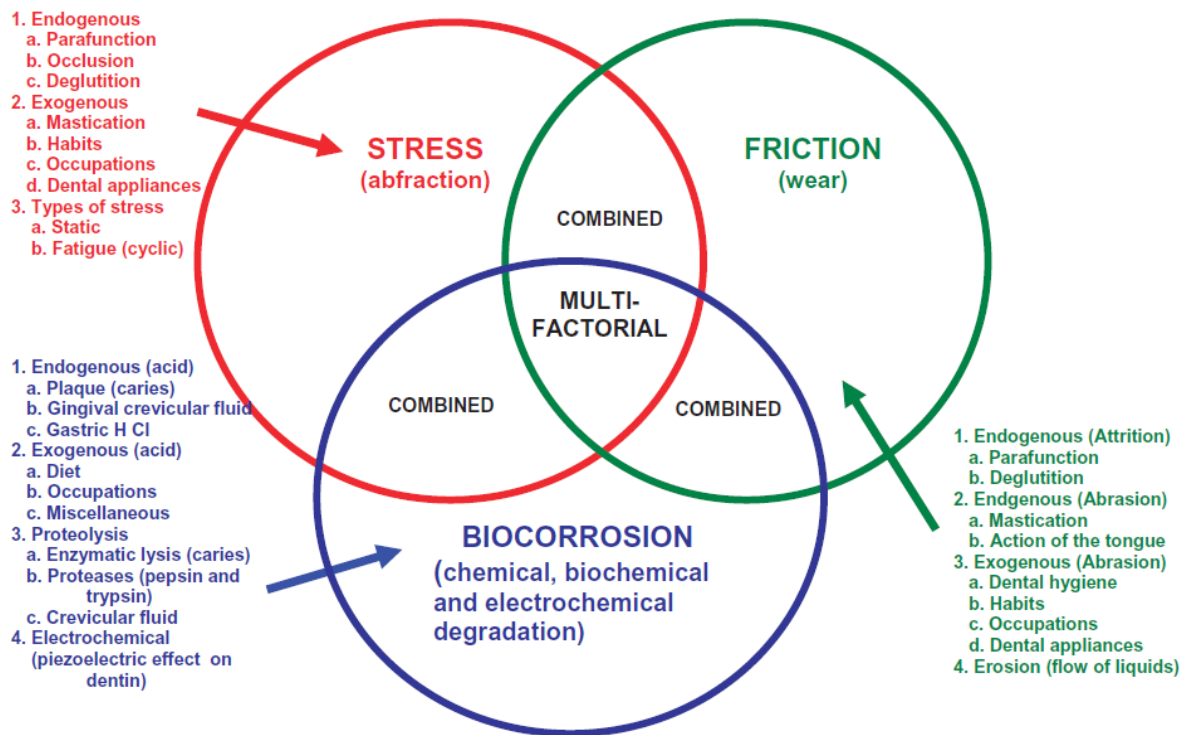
1. Endogenous
a. Parafunction
b. Occlusion
c. Deglutition
2. Exogenous
a. Mastication
b. Habits
c. Occupations
d. Dental appliances
3. Types of stress
a. Static
b. Fatigue (cyclic)

STRESS
(abfraction)

FRICTION
(wear)

COMBINED

MULTI-
FACTORIAL

COMBINED

COMBINED

BIOCORROSION
(chemical, biochemical and electrochemical degradation)

1. Endogenous (acid)
a. Plaque (caries)
b. Gingival crevicular fluid
c. Gastric H Cl
2. Exogenous (acid)
a. Diet
b. Occupations
c. Miscellaneous
3. Proteolysis
a. Enzymatic lysis (caries)
b. Proteases (pepsin and trypsin)
c. Crevicular fluid
4. Electrochemical (piezoelectric effect on dentin)

1. Endogenous (Attrition)
a. Parafunction
b. Deglutition
2. Endgenous (Abrasion)
a. Mastication
b. Action of the tongue
3. Exogenous (Abrasion)
a. Dental hygiene
b. Habits
c. Occupations
d. Dental appliances
4. Erosion (flow of liquids)